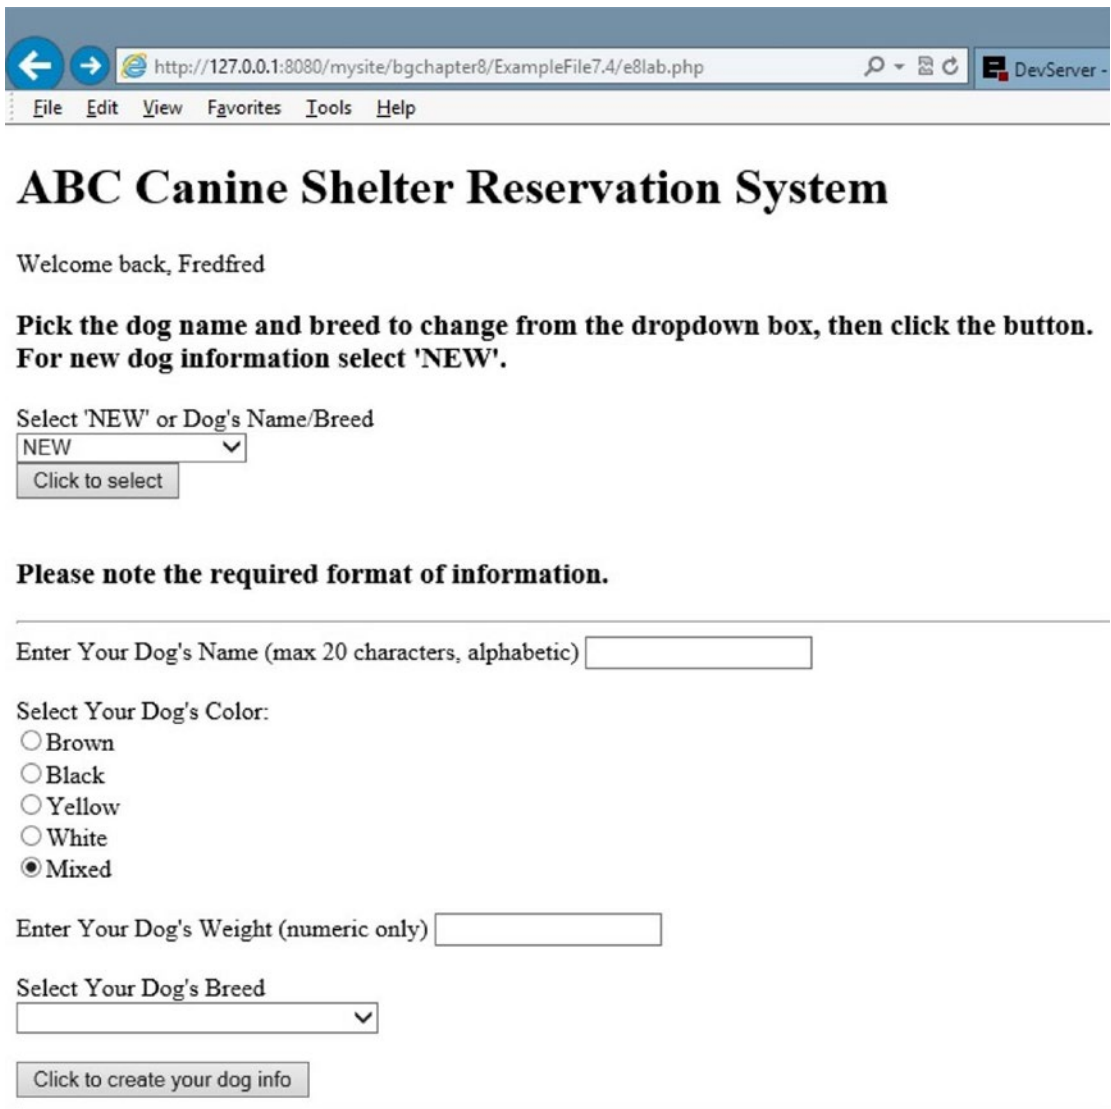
http://127.0.0.1:8080/mysite/bgchapter8/ExampleFile7.4/e8lab.php

DevServer -

File Edit View Favorites Tools Help

# ABC Canine Shelter Reservation System

Welcome back, Fredfred

**Pick the dog name and breed to change from the dropdown box, then click the button. For new dog information select 'NEW'.**

Select 'NEW' or Dog's Name/Breed

NEW

Click to select

**Please note the required format of information.**

Enter Your Dog's Name (max 20 characters, alphabetic)

Select Your Dog's Color:
Brown
Black
Yellow
White
Mixed

Enter Your Dog's Weight (numeric only)

Select Your Dog's Breed

Click to create your dog info